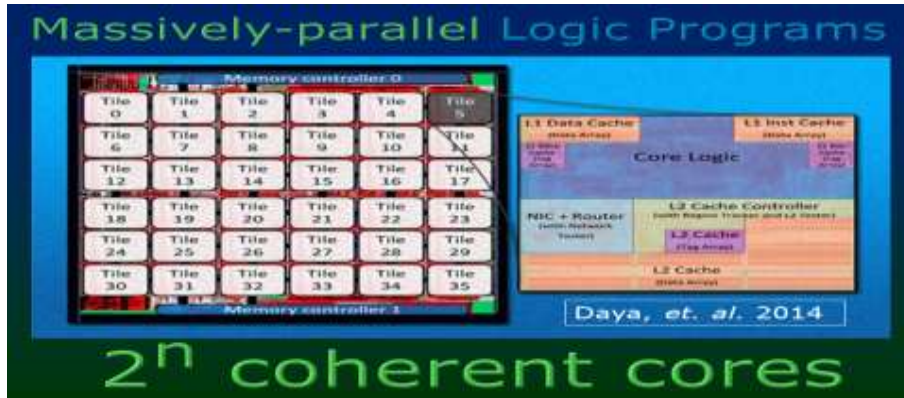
Massively-parallel Logic Programs

Memory controller 0

| Tile 0 | Tile 1 | Tile 2 | Tile 3 | Tile 4 | Tile 5 |
|---|---|---|---|---|---|
| Tile 6 | Tile 7 | Tile 8 | Tile 9 | Tile 10 | Tile 11 |
| Tile 12 | Tile 13 | Tile 14 | Tile 15 | Tile 16 | Tile 17 |
| Tile 18 | Tile 19 | Tile 20 | Tile 21 | Tile 22 | Tile 23 |
| Tile 24 | Tile 25 | Tile 26 | Tile 27 | Tile 28 | Tile 29 |
| Tile 30 | Tile 31 | Tile 32 | Tile 33 | Tile 34 | Tile 35 |

Memory controller 1

L1 Data Cache (Data Array)
L1 Inst Cache (Data Array)
L1 Data Cache (Tag Array)
Core Logic
L1 Inst Cache (Tag Array)
NIC + Router (with Network Tester)
L2 Cache Controller (with Region Tracker and L2 Tester)
L2 Cache (Tag Array)
L2 Cache (Data Array)

Daya, et. al. 2014

$2^n$ coherent cores